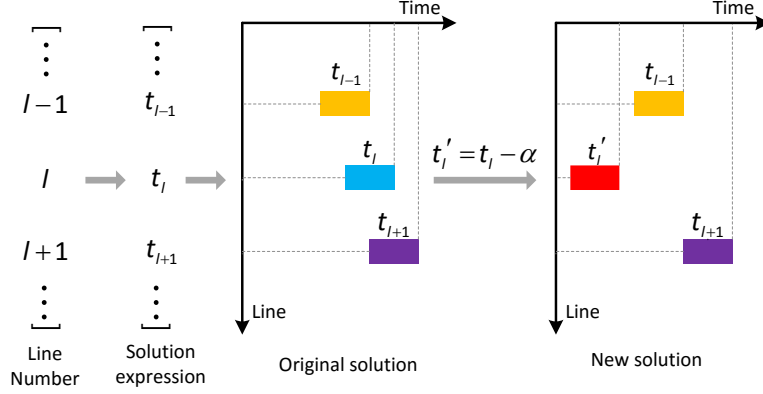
$\vdots$

$l-1$

$l$

$l+1$

$\vdots$

Line Number

$\vdots$

$t_{l-1}$

$t_l$

$t_{l+1}$

$\vdots$

Solution expression

Time

$t_{l-1}$

$t_l$

$t_{l+1}$

Line

Original solution

$t_l' = t_l - \alpha$

Time

$t_{l-1}$

$t_l'$

$t_{l+1}$

Line

New solution